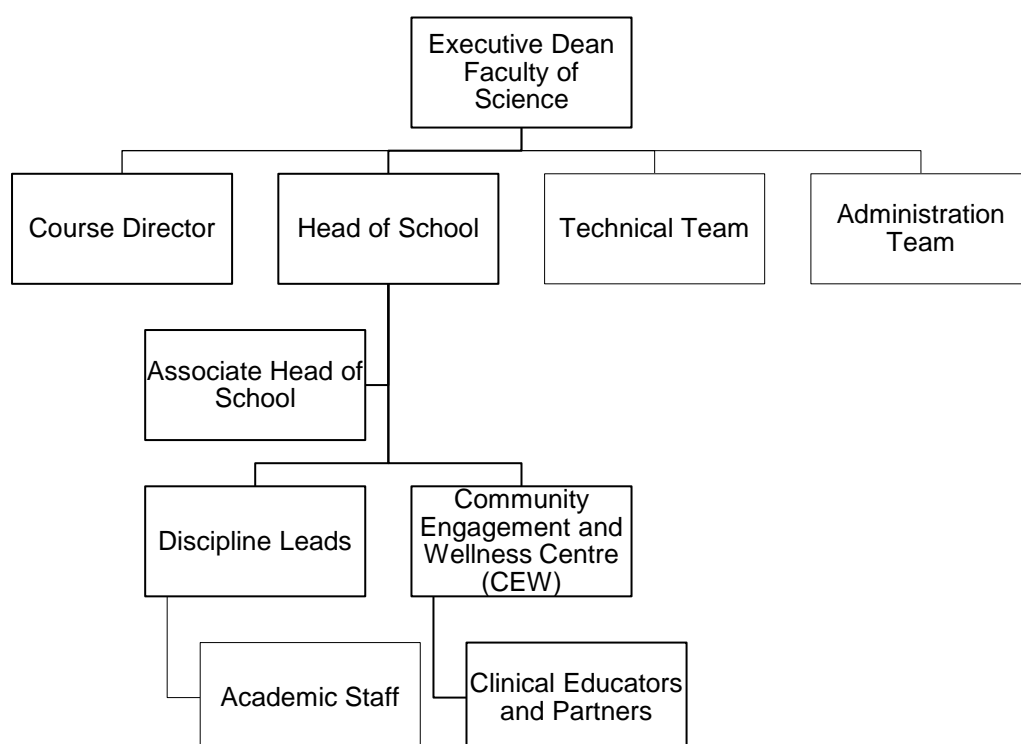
Executive Dean Faculty of Science

Course Director

Head of School

Technical Team

Administration Team

Associate Head of School

Discipline Leads

Community Engagement and Wellness Centre (CEW)

Academic Staff

Clinical Educators and Partners